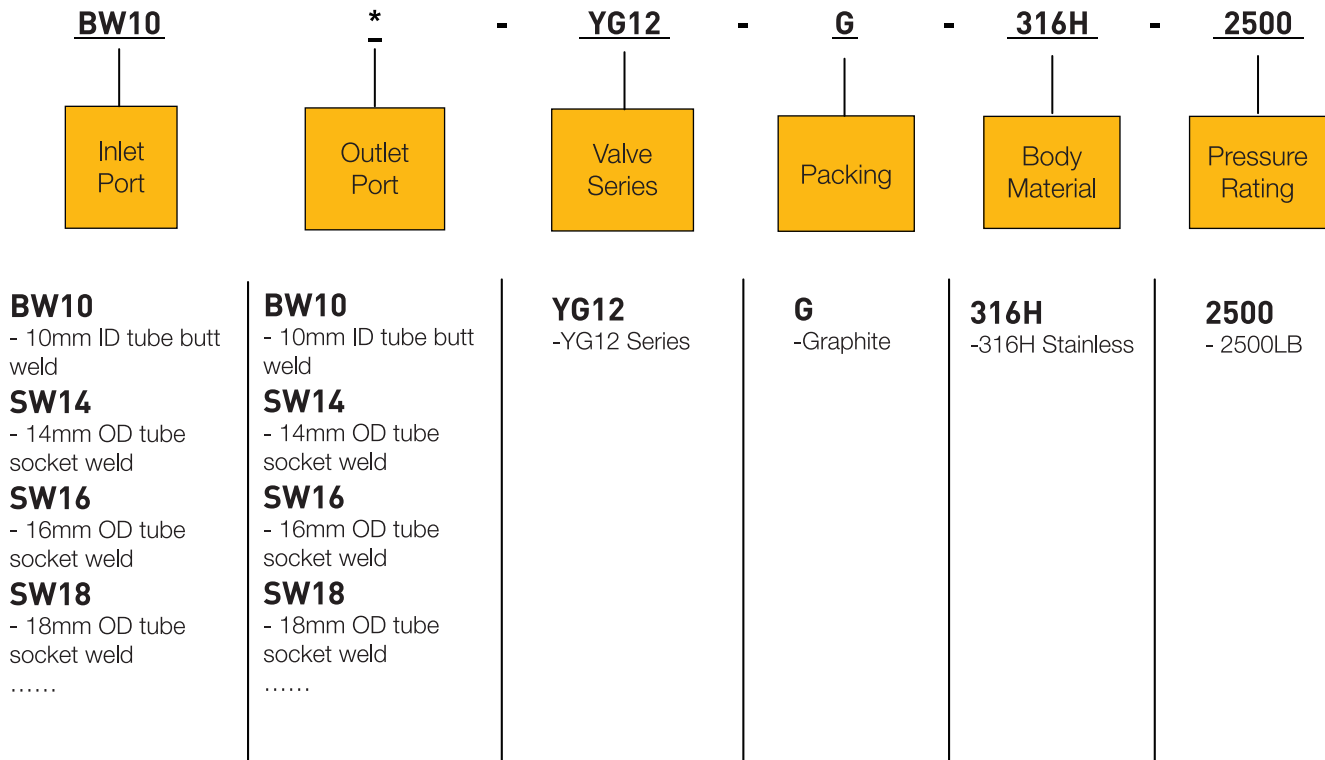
BW10 * - YG12 - G - 316H - 2500

Inlet Port

Outlet Port

Valve Series

Packing

Body Material

Pressure Rating

BW10
- 10mm ID tube butt weld
SW14
- 14mm OD tube socket weld
SW16
- 16mm OD tube socket weld
SW18
- 18mm OD tube socket weld
……

BW10
- 10mm ID tube butt weld
SW14
- 14mm OD tube socket weld
SW16
- 16mm OD tube socket weld
SW18
- 18mm OD tube socket weld
……

YG12
-YG12 Series

G
-Graphite

316H
-316H Stainless

2500
- 2500LB